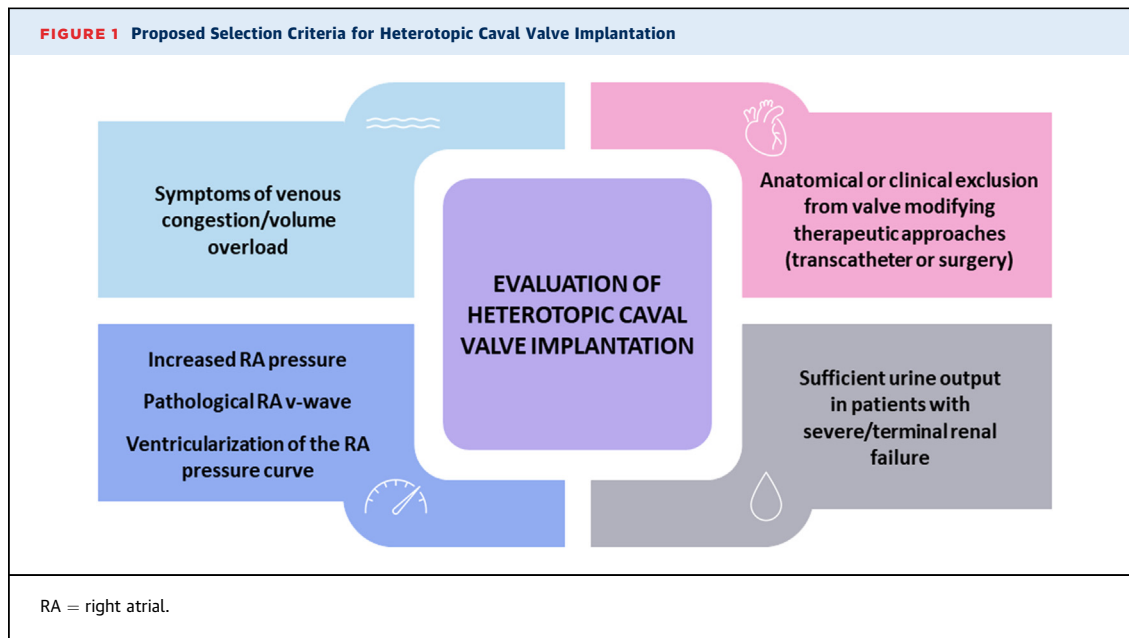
FIGURE 1 Proposed Selection Criteria for Heterotopic Caval Valve Implantation

Symptoms of venous congestion/volume overload

Anatomical or clinical exclusion from valve modifying therapeutic approaches (transcatheter or surgery)

EVALUATION OF HETEROTOPIC CAVAL VALVE IMPLANTATION

Increased RA pressure

Pathological RA v-wave

Ventricularization of the RA pressure curve

Sufficient urine output in patients with severe/terminal renal failure

RA = right atrial.